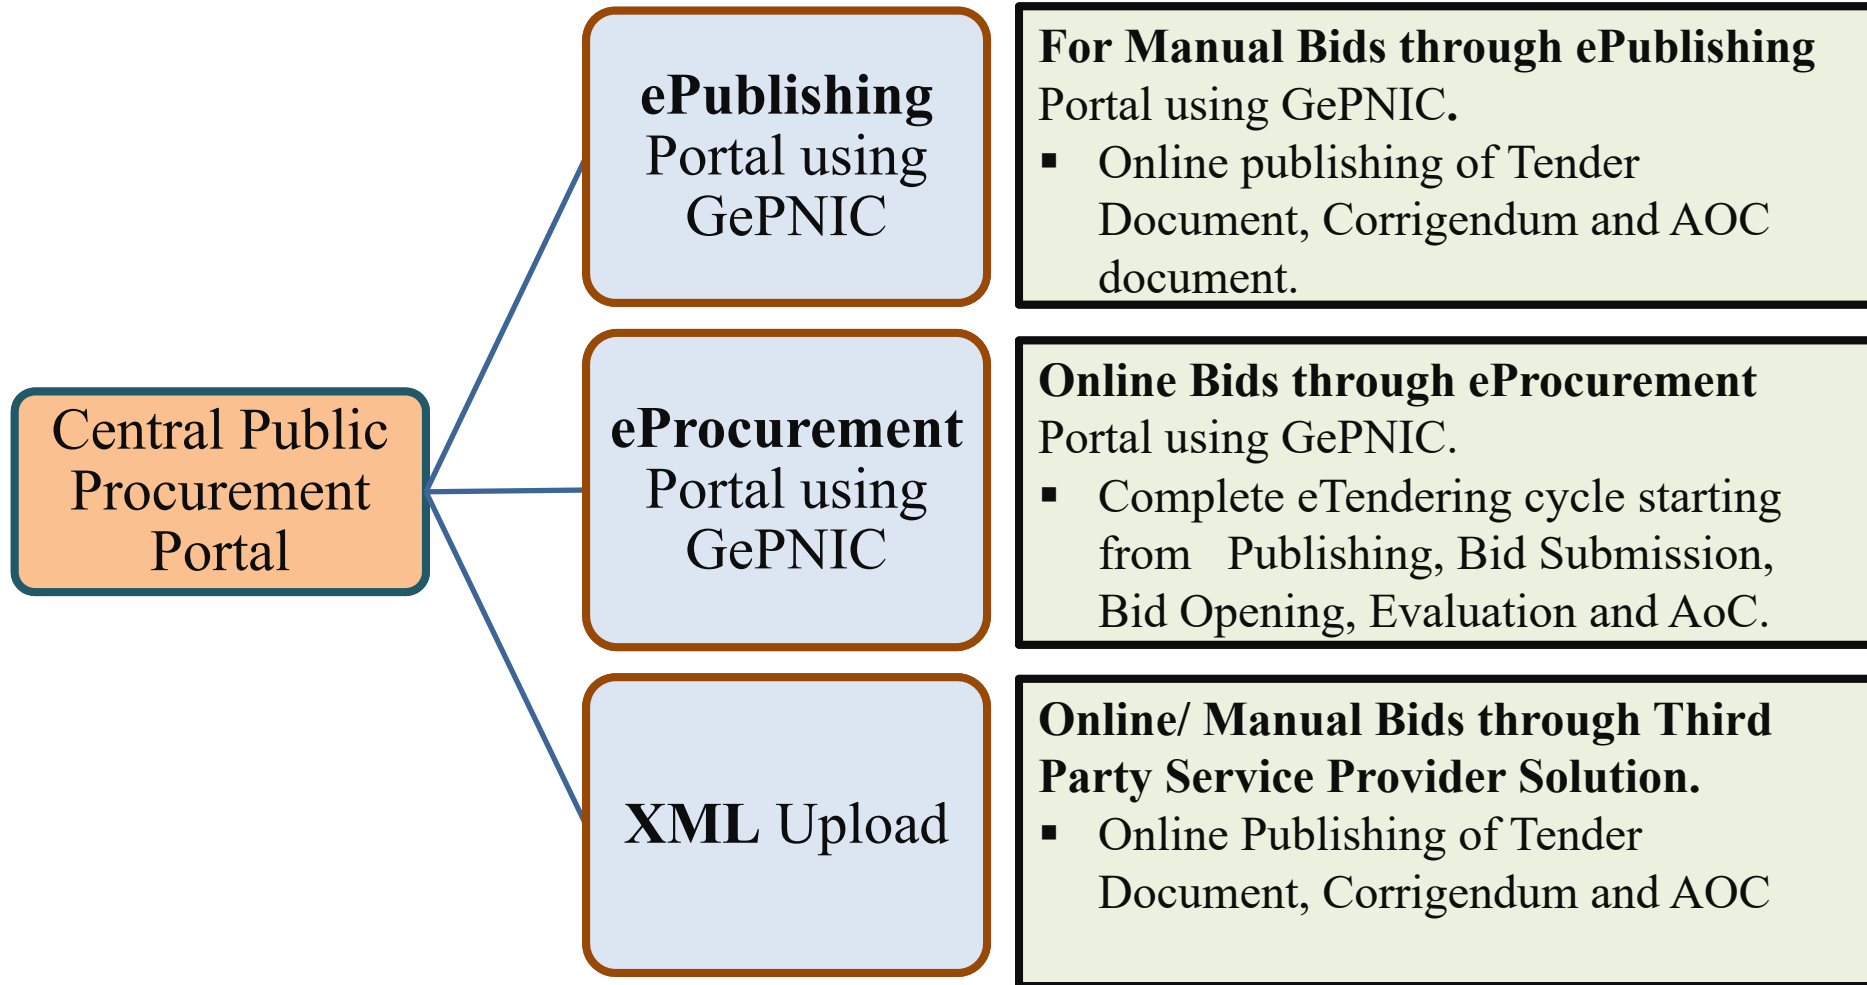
Central Public Procurement Portal

ePublishing Portal using GePNIC

For Manual Bids through ePublishing Portal using GePNIC.

▪ Online publishing of Tender Document, Corrigendum and AOC document.

eProcurement Portal using GePNIC

Online Bids through eProcurement Portal using GePNIC.

▪ Complete eTendering cycle starting from Publishing, Bid Submission, Bid Opening, Evaluation and AoC.

XML Upload

Online/ Manual Bids through Third Party Service Provider Solution.

▪ Online Publishing of Tender Document, Corrigendum and AOC